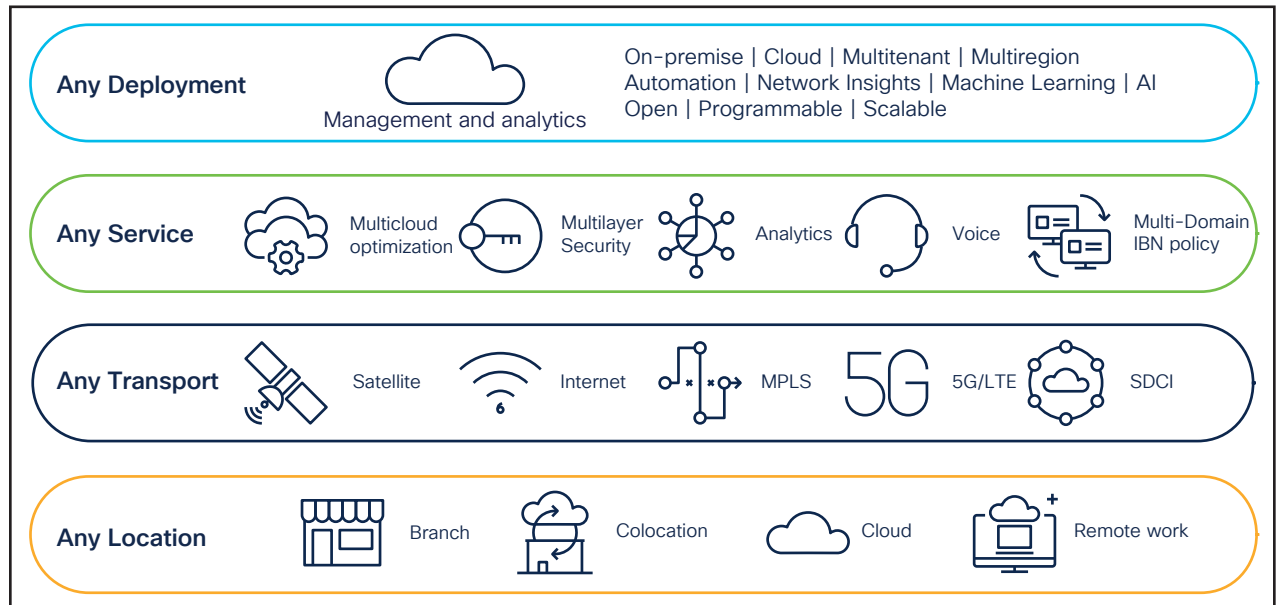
Any Deployment

Management and analytics

On-premise | Cloud | Multitenant | Multiregion
Automation | Network Insights | Machine Learning | AI
Open | Programmable | Scalable

Any Service

Multicloud optimization

Multilayer Security

Analytics

Voice

Multi-Domain IBN policy

Any Transport

Satellite

Internet

MPLS

5G

5G/LTE

SDCI

Any Location

Branch

Colocation

Cloud

Remote work